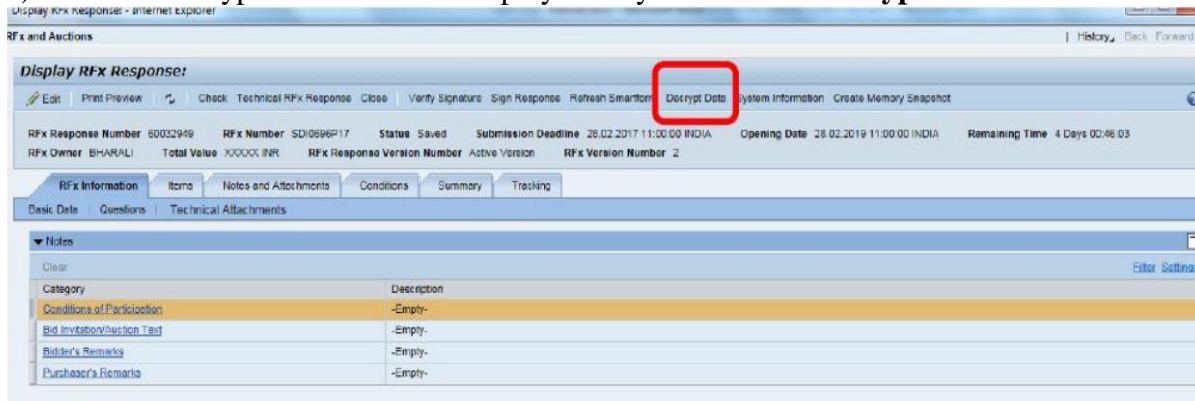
Display RFx Response! - Internet Explorer

RFx and Auctions | History, Back Forward

Display RFx Response!

Edit Print Preview Check Technical RFx Response Close Verify Signature Sign Response Refresh Smartform Decrypt Data System Information Create Memory Snapshot

RFx Response Number 60032949 RFx Number SDI0696P17 Status Saved Submission Deadline 28.02.2017 11:00:00 INDIA Opening Date 28.02.2019 11:00:00 INDIA Remaining Time 4 Days 00:46:03
RFx Owner BHARALI Total Value XXXXX INR RFx Response Version Number Active Version RFx Version Number 2

RFx Information Items Notes and Attachments Conditions Summary Tracking

Basic Data Questions Technical Attachments

Notes

Clear Filter Settings

| Category | Description |
|---|---|
| Conditions of Participation | -Empty- |
| Bid Invitation/Auction Text | -Empty- |
| Bidder's Remarks | -Empty- |
| Purchaser's Remarks | -Empty- |